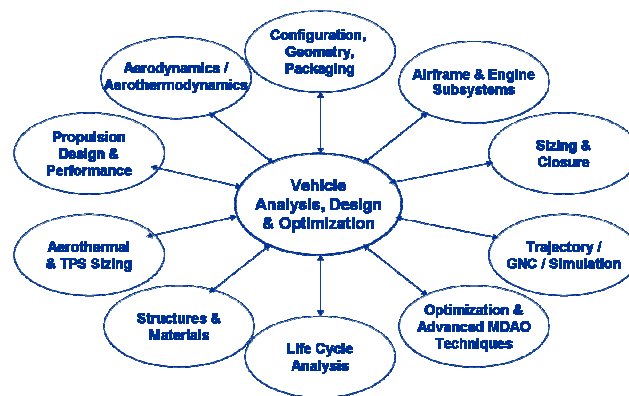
Configuration, Geometry, Packaging

Aerodynamics / Aerothermodynamics

Airframe & Engine Subsystems

Propulsion Design & Performance

Sizing & Closure

Vehicle Analysis, Design & Optimization

Aerothermal & TPS Sizing

Trajectory / GNC / Simulation

Structures & Materials

Optimization & Advanced MDAO Techniques

Life Cycle Analysis